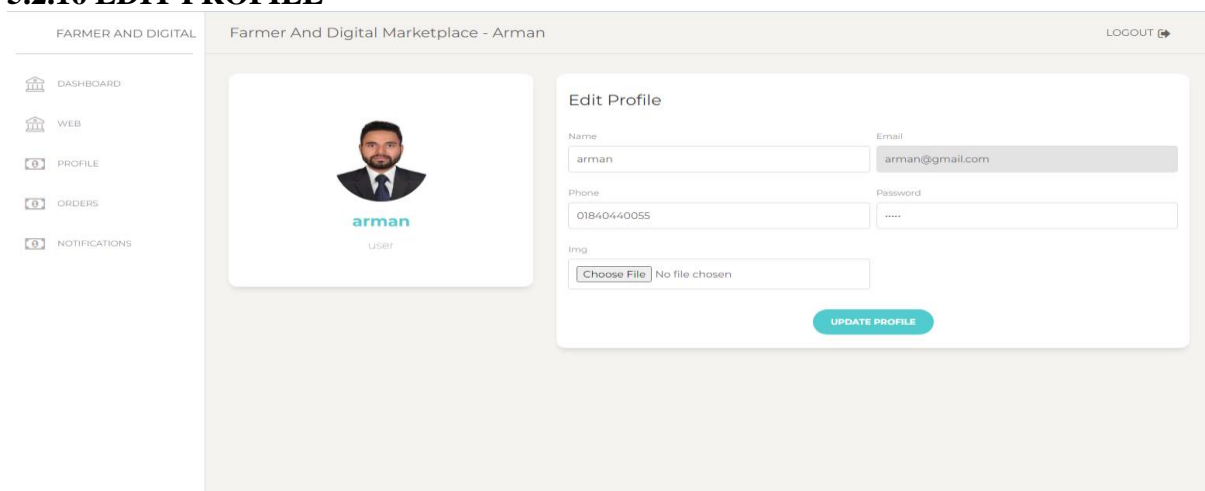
5.2.10 EDIT PROFILE

FARMER AND DIGITAL

DASHBOARD

WEB

PROFILE

ORDERS

NOTIFICATIONS

Farmer And Digital Marketplace - Arman

LOGOUT

arman

user

Edit Profile

Name

arman

Email

arman@gmail.com

Phone

01840440055

Password

.....

Img

Choose File No file chosen

UPDATE PROFILE